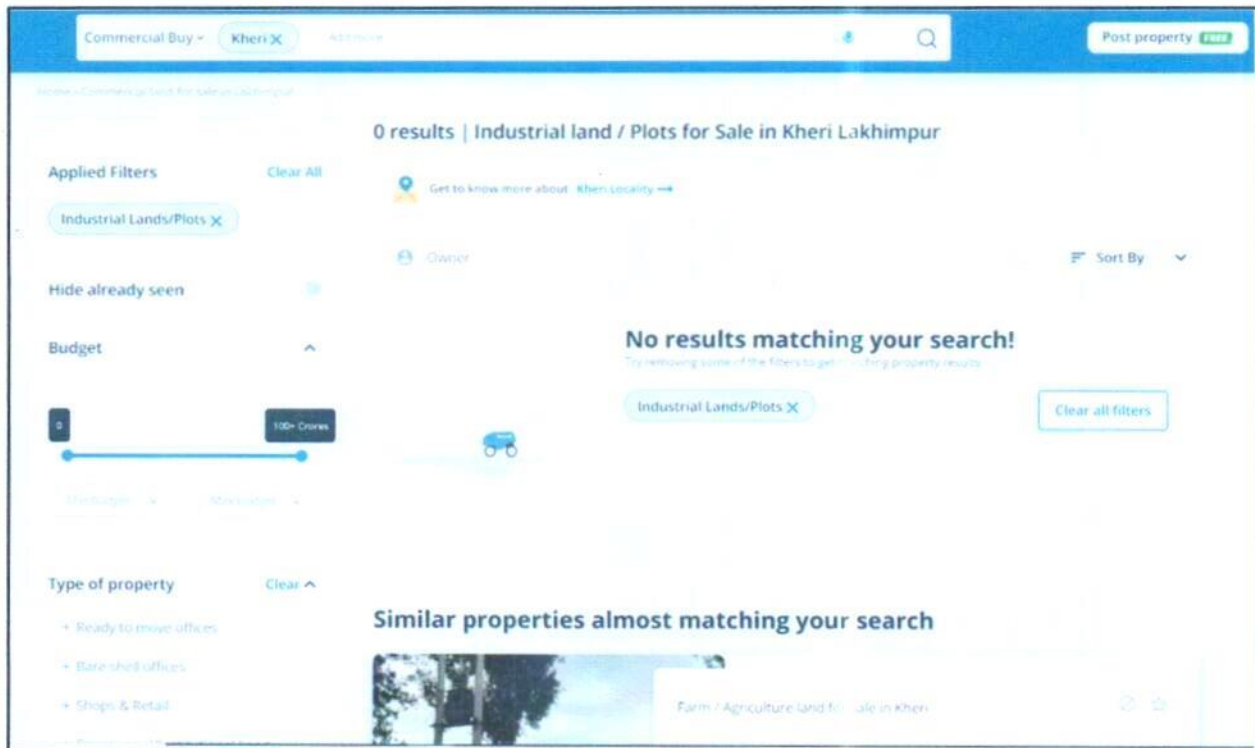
Commercial Buy Kheri ✕ Add more

Post property FREE

Home › Commercial land for sale in Lakhimpur

0 results | Industrial land / Plots for Sale in Kheri Lakhimpur

Get to know more about Kheri Locality →

Owner

Sort By

Applied Filters Clear All

Industrial Lands/Plots ✕

Hide already seen

Budget

0

100+ Crores

Min budget Max budget

No results matching your search!

Try removing some of the filters to get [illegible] ching property results

Industrial Lands/Plots ✕

Clear all filters

Type of property Clear

+ Ready to move offices

+ Bare shell offices

+ Shops & Retail

Similar properties almost matching your search

Farm / Agriculture land f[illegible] ale in Kheri